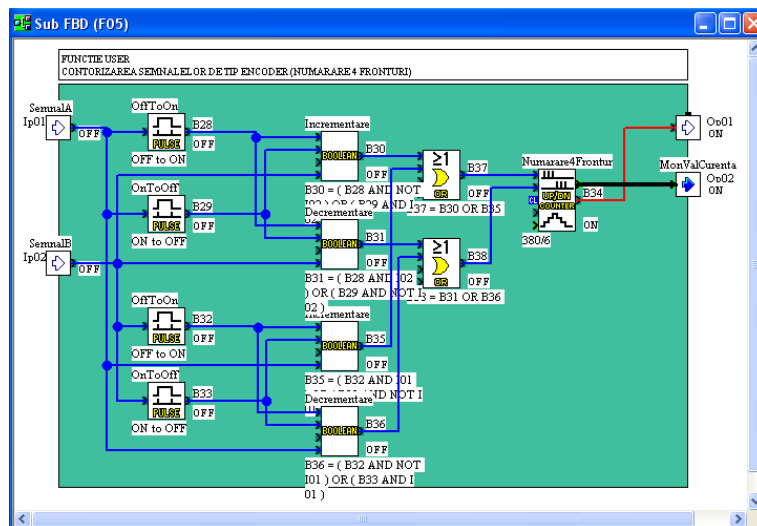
Sub FBD (F05)

FUNCTIE USER
CONTORIZAREA SEMNALELOR DE TIP ENCODER (NUMARARE 4 FRONTURI)

SemnalA
Ip01
OFF

OffToOn
B28
PULSE
OFF
OFF to ON

OnToOff
B29
PULSE
OFF
ON to OFF

SemnalB
Ip02
OFF

OffToOn
B32
PULSE
OFF
OFF to ON

OnToOff
B33
PULSE
OFF
ON to OFF

Incrementare
BOOLEAN
B30
OFF
B30 = ( B28 AND NOT I02 ) OR ( B29 AND I

Decrementare
BOOLEAN
B31
OFF
B31 = ( B28 AND I02 ) OR ( B29 AND NOT I 02 )

Incrementare
BOOLEAN
B35
OFF
B35 = ( B32 AND I01 ) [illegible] ND NOT I

Decrementare
BOOLEAN
B36
OFF
B36 = ( B32 AND NOT I01 ) OR ( B33 AND I 01 )

≥1
OR
B37
OFF
B37 = B30 OR B35

≥1
OR
B38
OFF
B38 = B31 OR B36

Numarare4Frontur
UP/DN
COUNTER
B34
ON
380/6

Op01
ON

MonValCurenta
Op02
ON